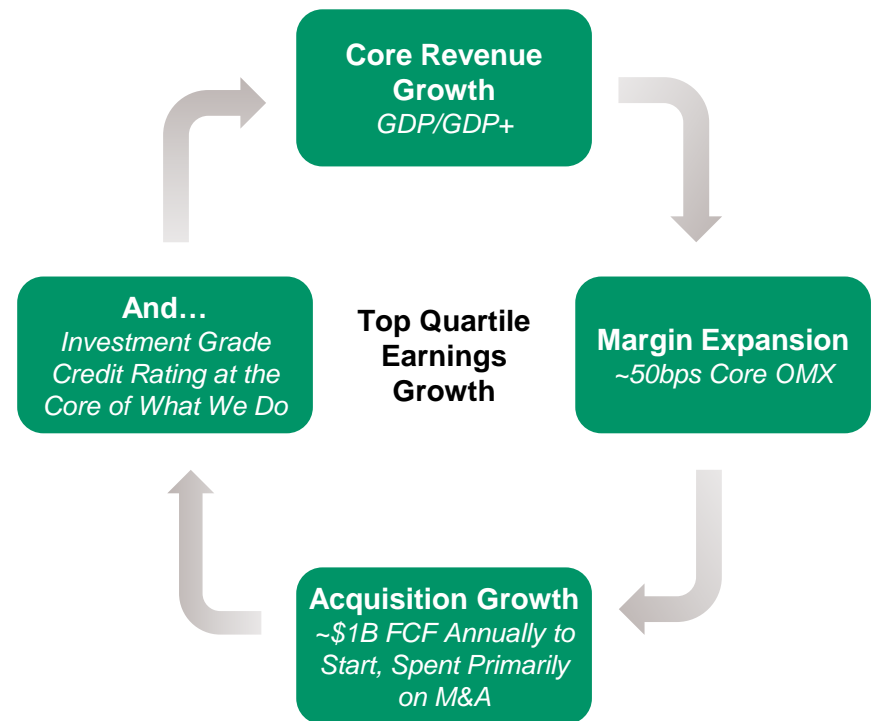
Core Revenue Growth
GDP/GDP+

Margin Expansion
~50bps Core OMX

Acquisition Growth
~$1B FCF Annually to Start, Spent Primarily on M&A

And…
Investment Grade Credit Rating at the Core of What We Do

Top Quartile Earnings Growth